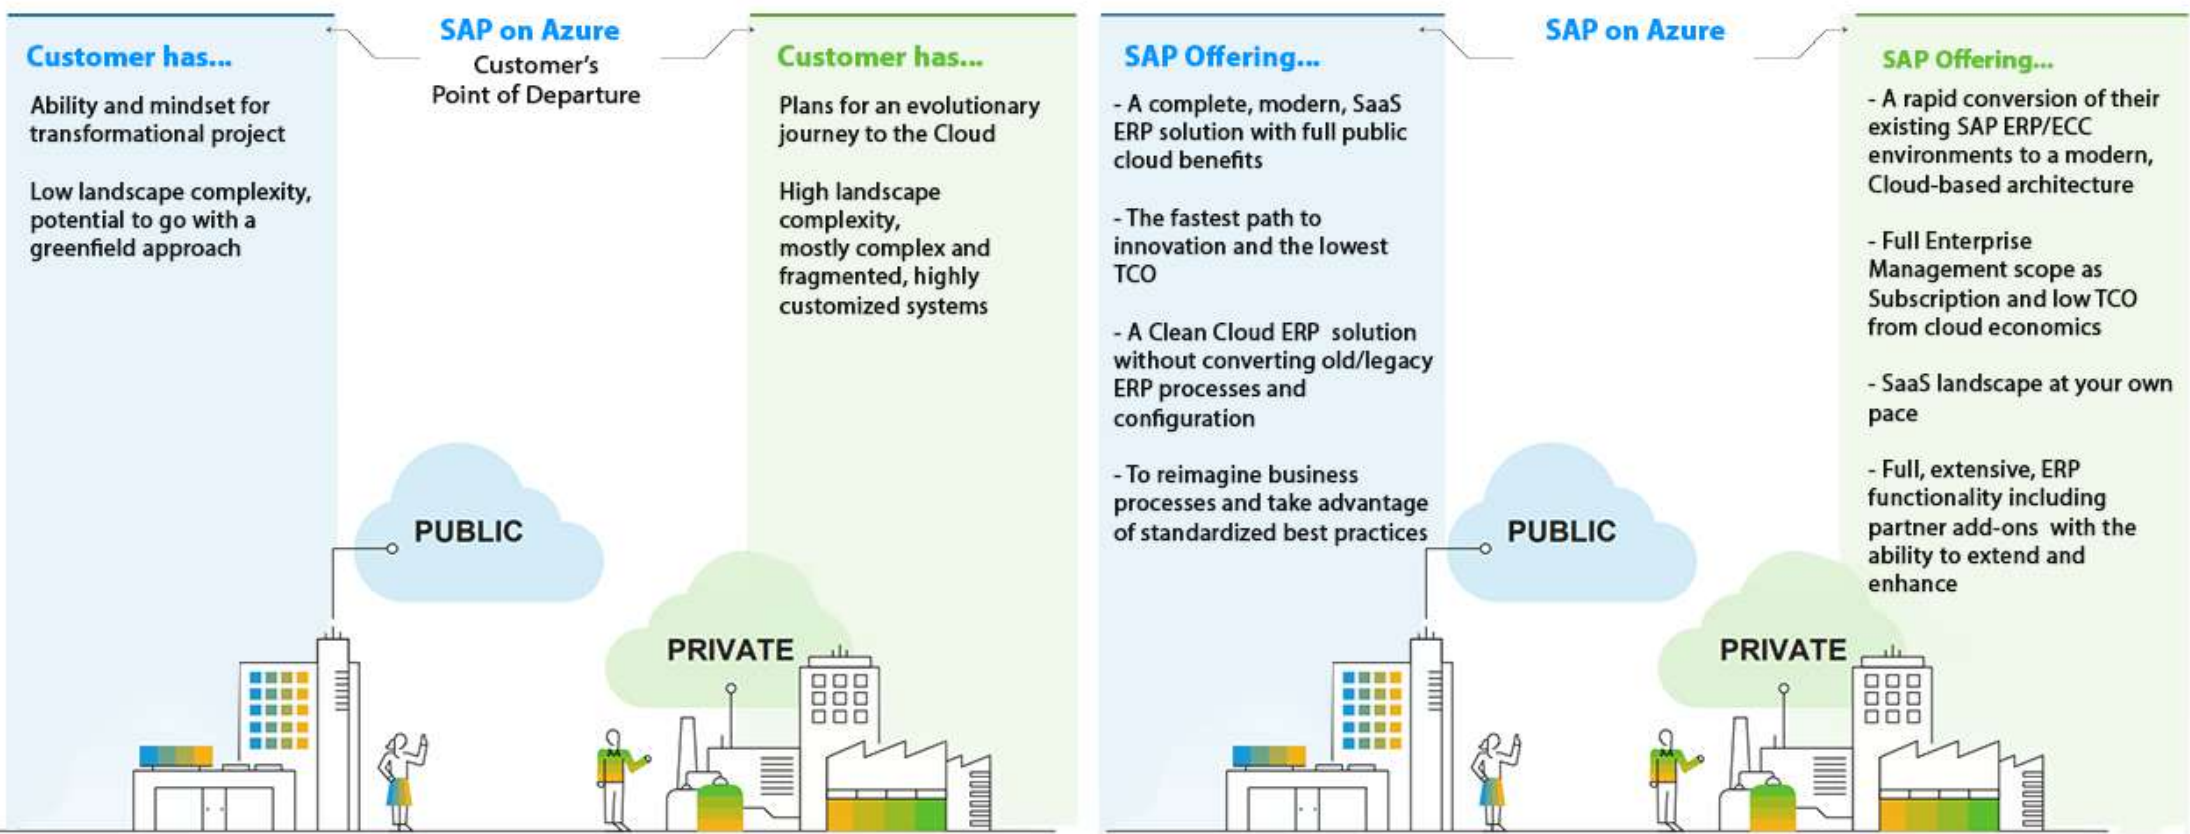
Customer has...

Ability and mindset for transformational project

Low landscape complexity, potential to go with a greenfield approach

SAP on Azure
Customer's Point of Departure

Customer has...

Plans for an evolutionary journey to the Cloud

High landscape complexity, mostly complex and fragmented, highly customized systems

PUBLIC

PRIVATE

SAP Offering...

- A complete, modern, SaaS ERP solution with full public cloud benefits

- The fastest path to innovation and the lowest TCO

- A Clean Cloud ERP solution without converting old/legacy ERP processes and configuration

- To reimagine business processes and take advantage of standardized best practices

SAP on Azure

SAP Offering...

- A rapid conversion of their existing SAP ERP/ECC environments to a modern, Cloud-based architecture

- Full Enterprise Management scope as Subscription and low TCO from cloud economics

- SaaS landscape at your own pace

- Full, extensive, ERP functionality including partner add-ons with the ability to extend and enhance

PUBLIC

PRIVATE